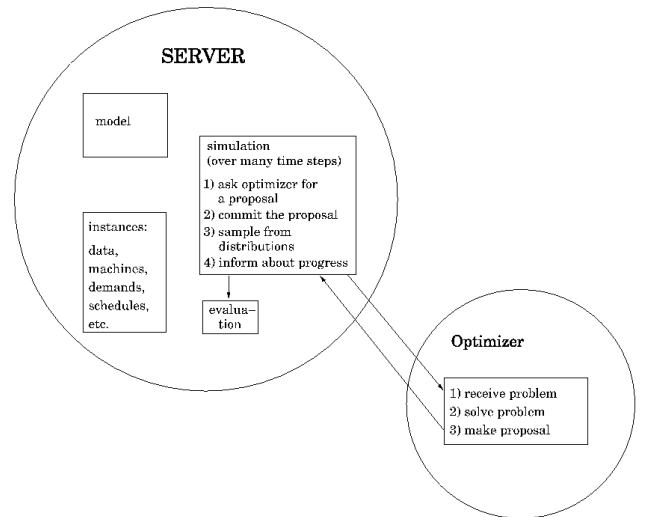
SERVER

model

instances:
data,
machines,
demands,
schedules,
etc.

simulation
(over many time steps)

1) ask optimizer for a proposal
2) commit the proposal
3) sample from distributions
4) inform about progress

evaluation

Optimizer

1) receive problem
2) solve problem
3) make proposal